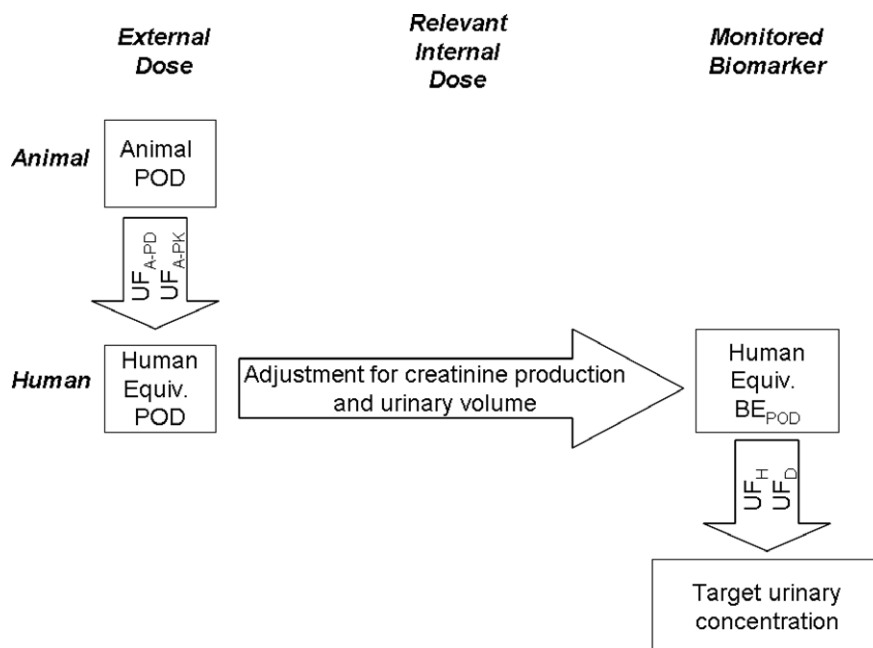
External Dose

Relevant Internal Dose

Monitored Biomarker

Animal

Animal POD

$UF_{A-PD}$ $UF_{A-PK}$

Human

Human Equiv. POD

Adjustment for creatinine production and urinary volume

Human Equiv. $BE_{POD}$

$UF_{H}$ $UF_{D}$

Target urinary concentration